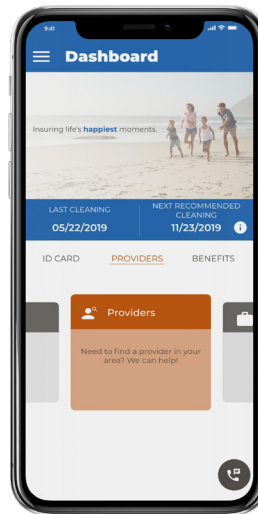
9:41

Dashboard

Insuring life's happiest moments.

LAST CLEANING
05/22/2019

NEXT RECOMMENDED CLEANING
11/23/2019

ID CARD PROVIDERS BENEFITS

Providers

Need to find a provider in your area? We can help!